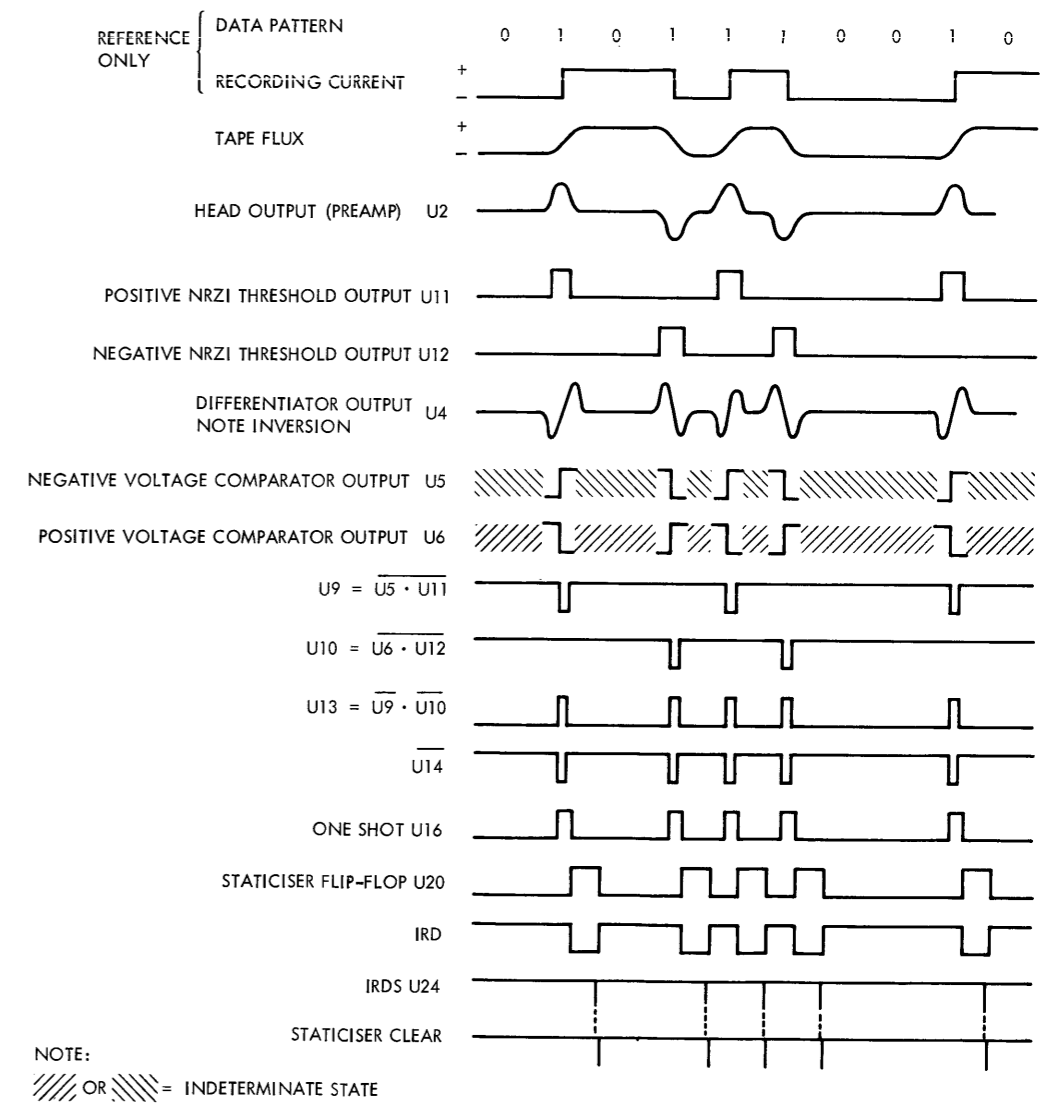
REFERENCE ONLY
DATA PATTERN
0 1 0 1 1 1 0 0 1 0
RECORDING CURRENT
+
–
TAPE FLUX
+
–
HEAD OUTPUT (PREAMP) U2
POSITIVE NRZI THRESHOLD OUTPUT U11
NEGATIVE NRZI THRESHOLD OUTPUT U12
DIFFERENTIATOR OUTPUT U4
NOTE INVERSION
NEGATIVE VOLTAGE COMPARATOR OUTPUT U5
POSITIVE VOLTAGE COMPARATOR OUTPUT U6
$U9 = \overline{U5 \cdot U11}$
$U10 = \overline{U6 \cdot U12}$
$U13 = \overline{\overline{U9} \cdot \overline{U10}}$
$\overline{U14}$
ONE SHOT U16
STATICISER FLIP-FLOP U20
IRD
IRDS U24
STATICISER CLEAR
NOTE:
OR = INDETERMINATE STATE